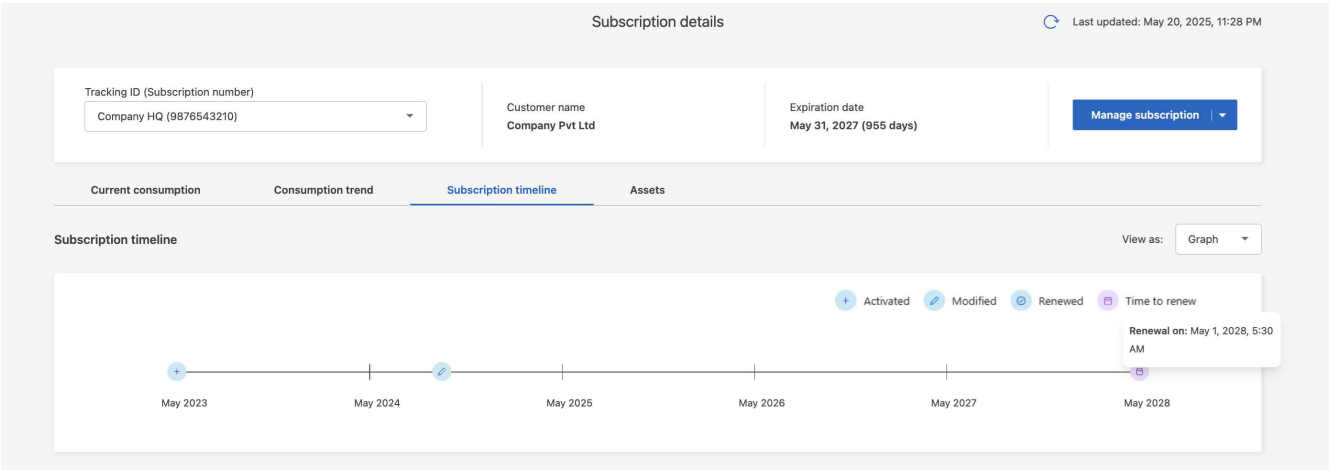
Subscription details

Last updated: May 20, 2025, 11:28 PM

Tracking ID (Subscription number)
Company HQ (9876543210)

Customer name
Company Pvt Ltd

Expiration date
May 31, 2027 (955 days)

Manage subscription

Current consumption
Consumption trend
Subscription timeline
Assets

Subscription timeline

View as: Graph

Activated Modified Renewed Time to renew

Renewal on: May 1, 2028, 5:30 AM

May 2023
May 2024
May 2025
May 2026
May 2027
May 2028